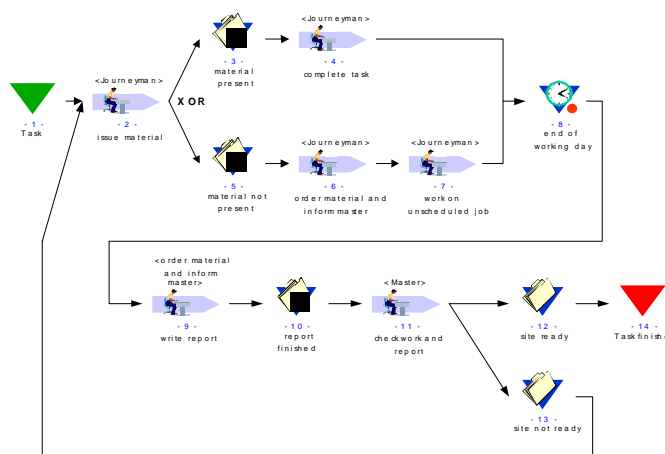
- 1 -
Task

<Journeyman>
- 2 -
issue material

XOR

- 3 -
material present

<Journeyman>
- 4 -
complete task

- 5 -
material not present

<Journeyman>
- 6 -
order material and inform master

<Journeyman>
- 7 -
work on unscheduled job

- 8 -
end of working day

<order material and inform master>
- 9 -
write report

- 10 -
report finished

<Master>
- 11 -
check work and report

- 12 -
site ready

- 14 -
Task finis

- 13 -
site not ready